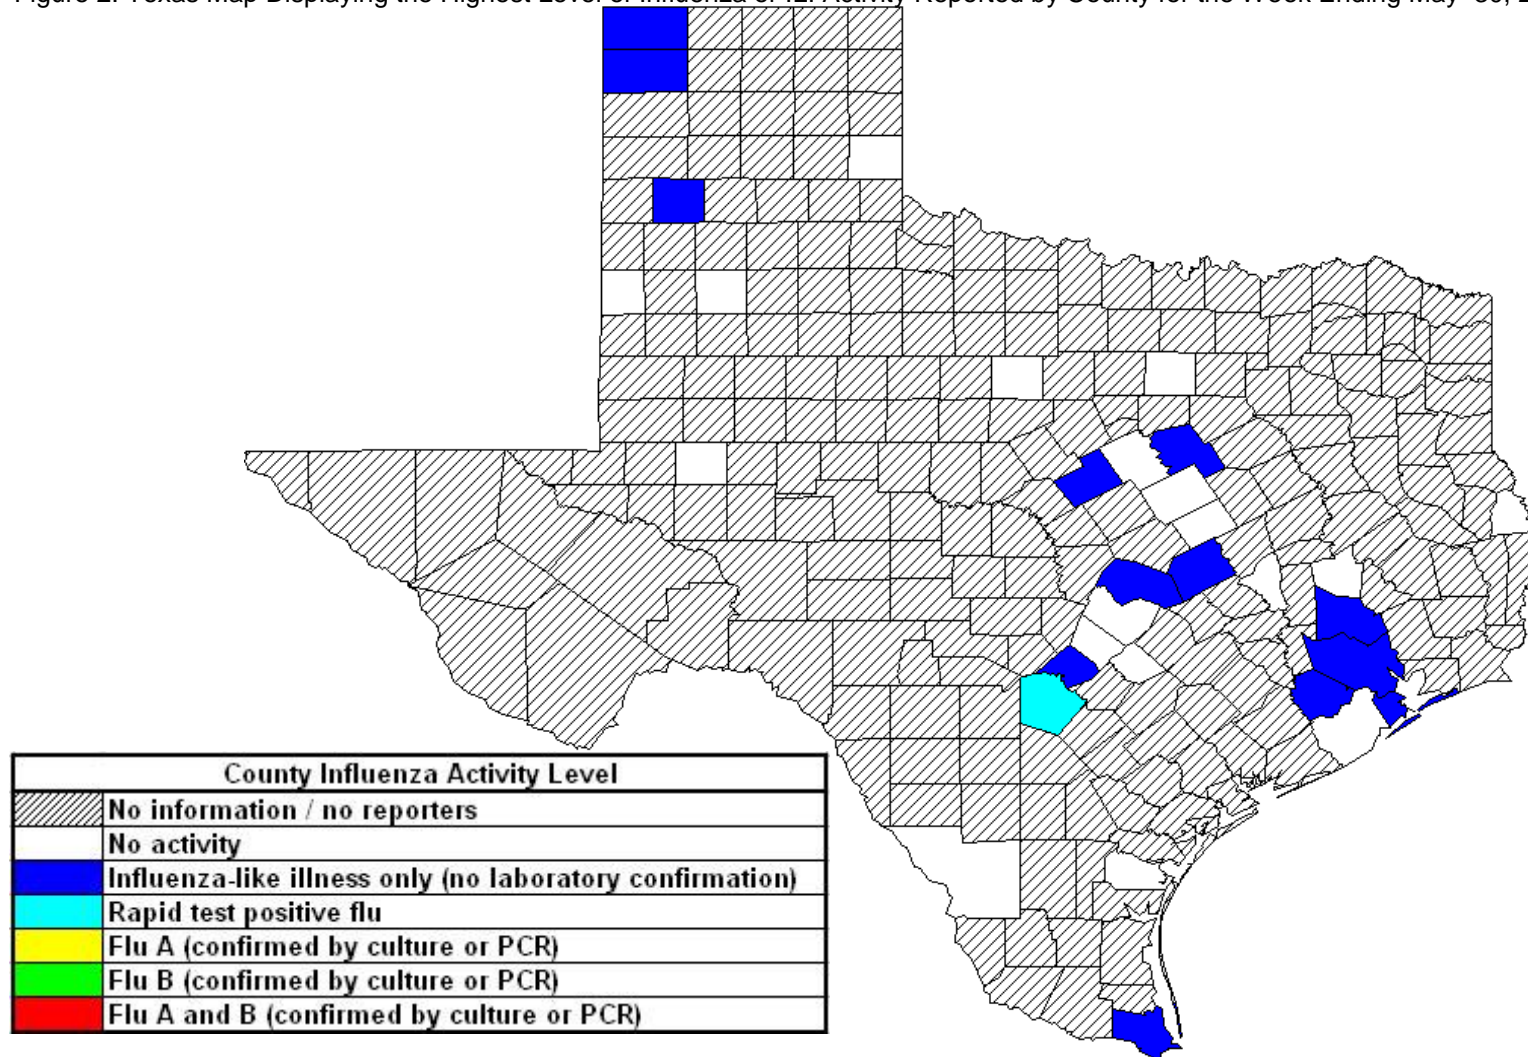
Figure 2. Texas Map Displaying the Highest Level of Influenza or ILI Activity Reported by County for the Week Ending May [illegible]

| County Influenza Activity Level |
|---|
| No information / no reporters |
| No activity |
| Influenza-like illness only (no laboratory confirmation) |
| Rapid test positive flu |
| Flu A (confirmed by culture or PCR) |
| Flu B (confirmed by culture or PCR) |
| Flu A and B (confirmed by culture or PCR) |